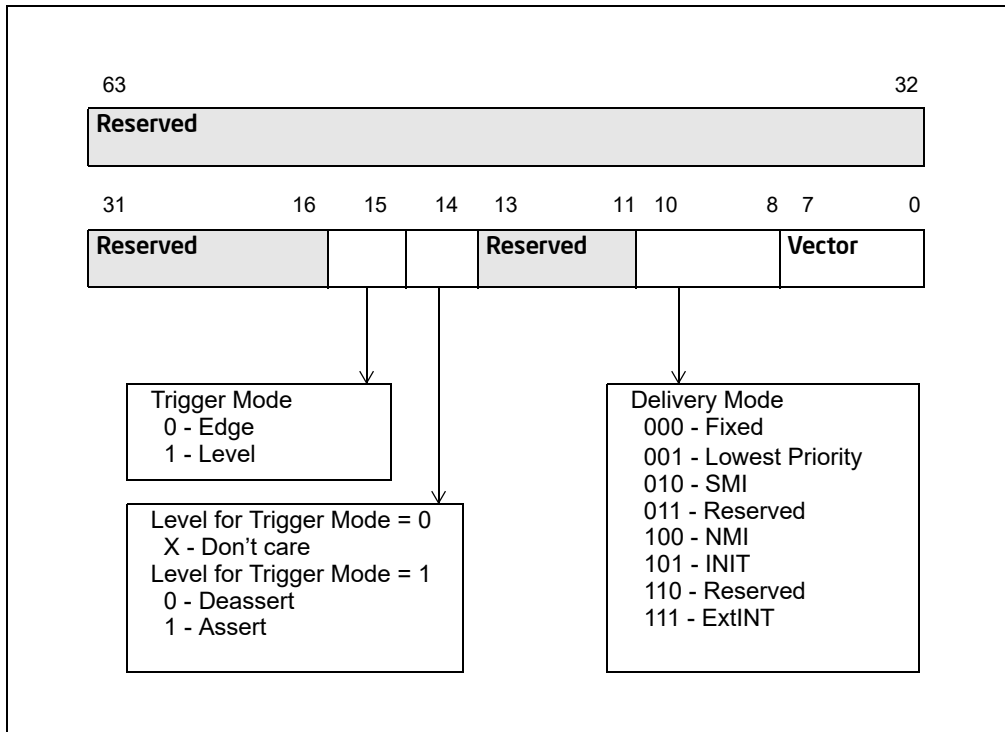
63 32

Reserved

31 16 15 14 13 11 10 8 7 0

Reserved

Reserved

Vector

Trigger Mode
0 - Edge
1 - Level

Level for Trigger Mode = 0
X - Don’t care
Level for Trigger Mode = 1
0 - Deassert
1 - Assert

Delivery Mode
000 - Fixed
001 - Lowest Priority
010 - SMI
011 - Reserved
100 - NMI
101 - INIT
110 - Reserved
111 - ExtINT